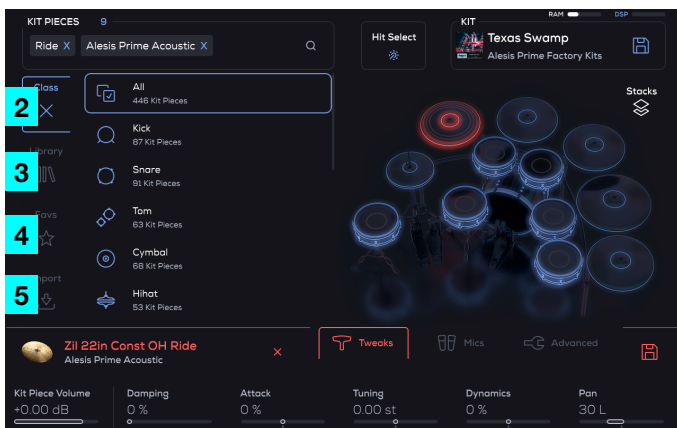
KIT PIECES 9
Ride X Alesis Prime Acoustic X

Hit Select

KIT
RAM DSP
Texas Swamp
Alesis Prime Factory Kits

Class
2
Library
3
Favs
4
Import
5

All
446 Kit Pieces
Kick
87 Kit Pieces
Snare
91 Kit Pieces
Tom
63 Kit Pieces
Cymbal
68 Kit Pieces
Hihat
53 Kit Pieces

Stacks

Zil 22in Const OH Ride
Alesis Prime Acoustic
×
Tweaks
Mics
Advanced

Kit Piece Volume
+0.00 dB
Damping
0 %
Attack
0 %
Tuning
0.00 st
Dynamics
0 %
Pan
30 L